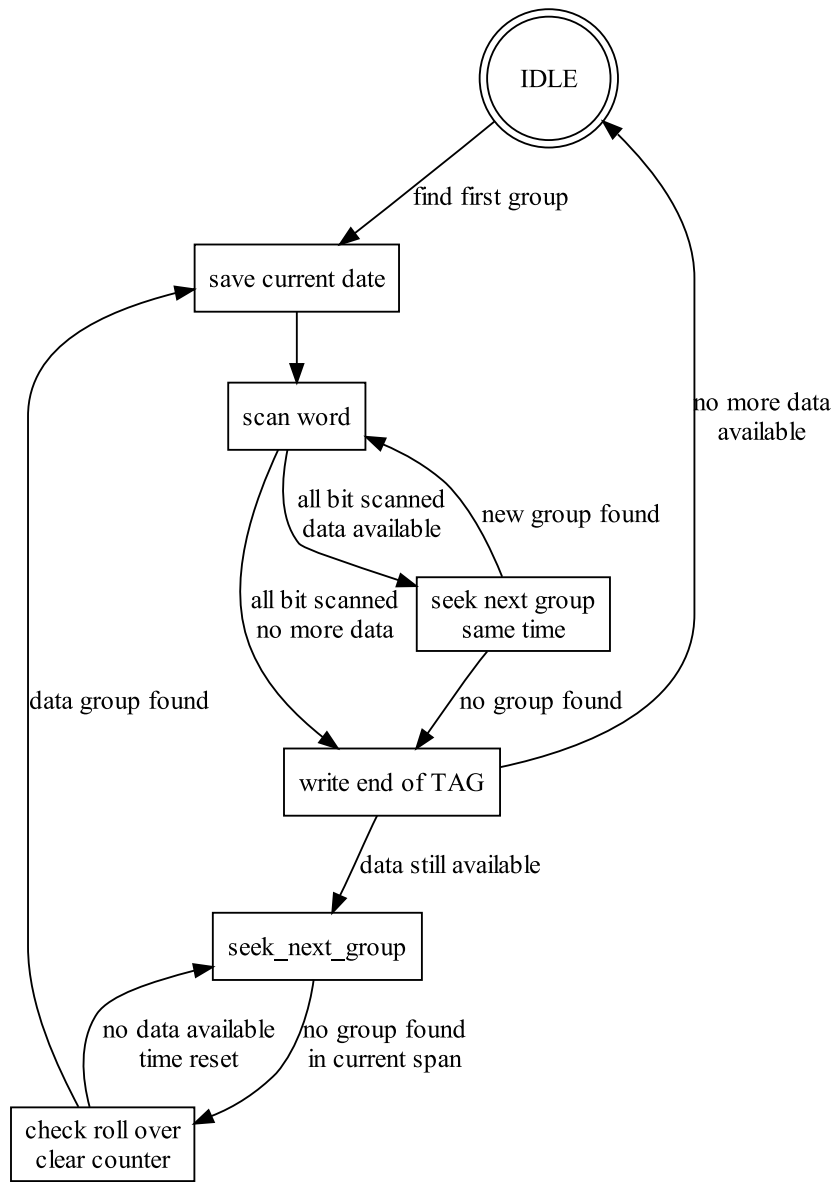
IDLE

find first group

save current date

no more data available

scan word

all bit scanned data available

new group found

all bit scanned no more data

seek next group same time

data group found

no group found

write end of TAG

data still available

seek_next_group

no data available time reset

no group found in current span

check roll over clear counter